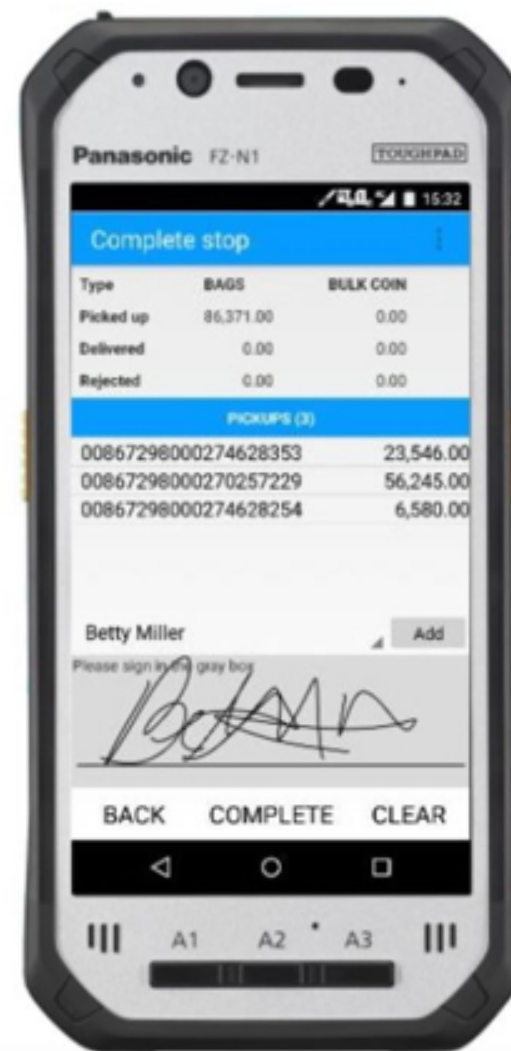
Panasonic FZ-N1

TOUGHPAD

15:32

Complete stop

| Type | BAGS | BULK COIN |
|---|---|---|
| Picked up | 86,371.00 | 0.00 |
| Delivered | 0.00 | 0.00 |
| Rejected | 0.00 | 0.00 |

PICKUPS (3)

| | |
|---|---|
| 00867298000274628353 | 23,546.00 |
| 00867298000270257229 | 56,245.00 |
| 00867298000274628254 | 6,580.00 |

Betty Miller

Add

Please sign in the gray box

BACK COMPLETE CLEAR

A1 A2 A3